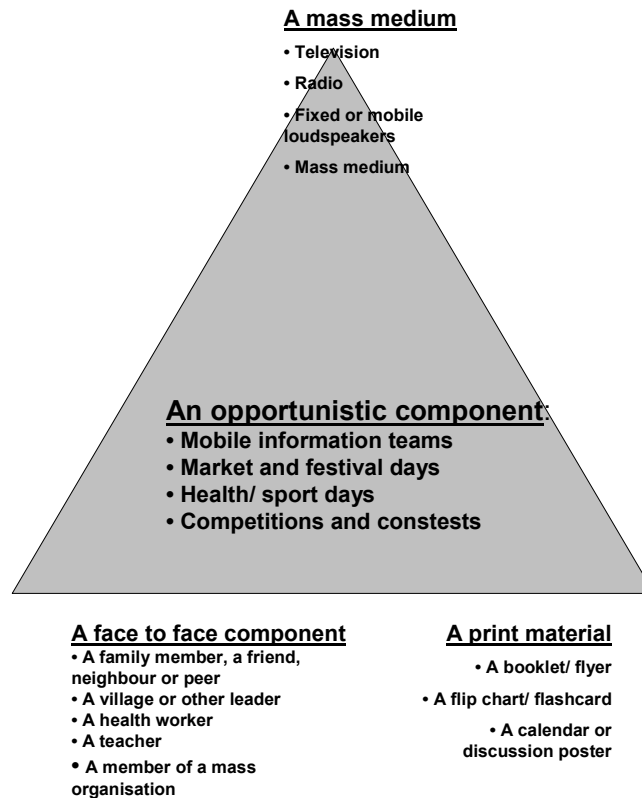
A mass medium

• Television
• Radio
• Fixed or mobile loudspeakers
• Mass medium

An opportunistic component:
• Mobile information teams
• Market and festival days
• Health/ sport days
• Competitions and constests

A face to face component
• A family member, a friend, neighbour or peer
• A village or other leader
• A health worker
• A teacher
• A member of a mass organisation

A print material
• A booklet/ flyer
• A flip chart/ flashcard
• A calendar or discussion poster